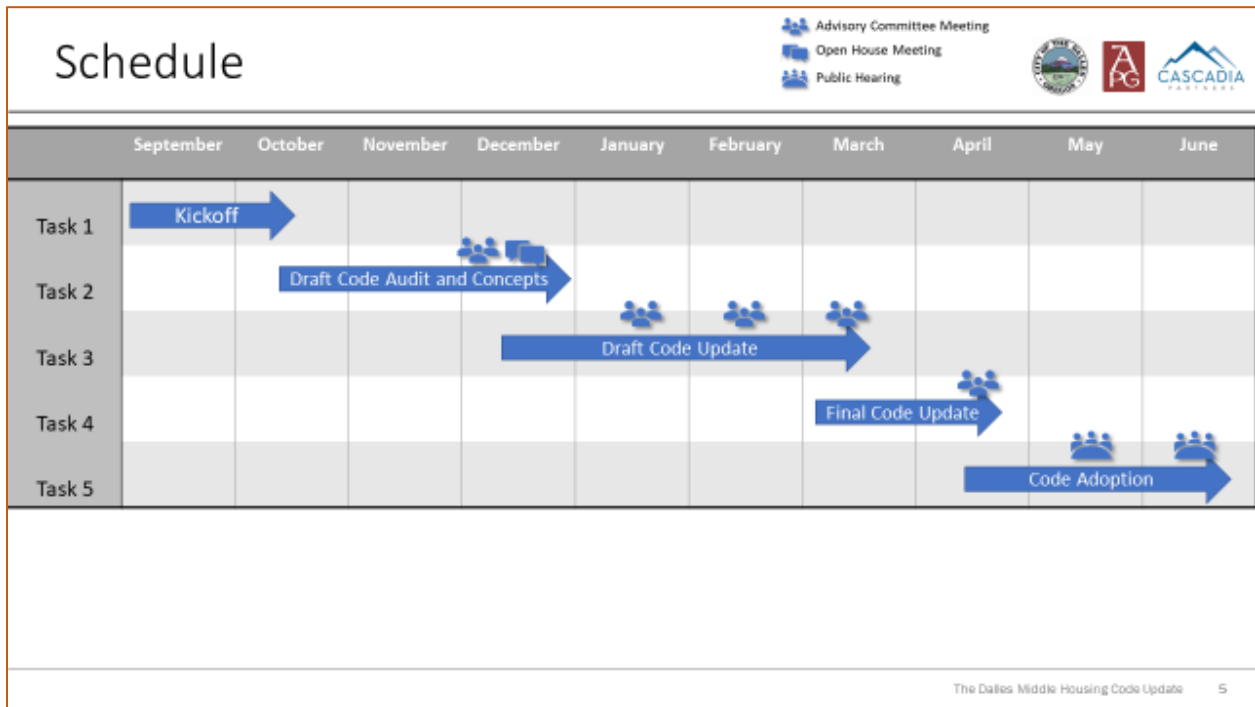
Schedule

Advisory Committee Meeting
Open House Meeting
Public Hearing

APG
CASCADIA PARTNERS

| | September | October | November | December | January | February | March | April | May | June |
|---|---|---|---|---|---|---|---|---|---|---|
| Task 1 | Kickoff | | | | | | | | | |
| Task 2 | | Draft Code Audit and Concepts | | | | | | | | |
| Task 3 | | | | Draft Code Update | | | | | | |
| Task 4 | | | | | | | Final Code Update | | | |
| Task 5 | | | | | | | | Code Adoption | | |

The Dalles Middle Housing Code Update 5